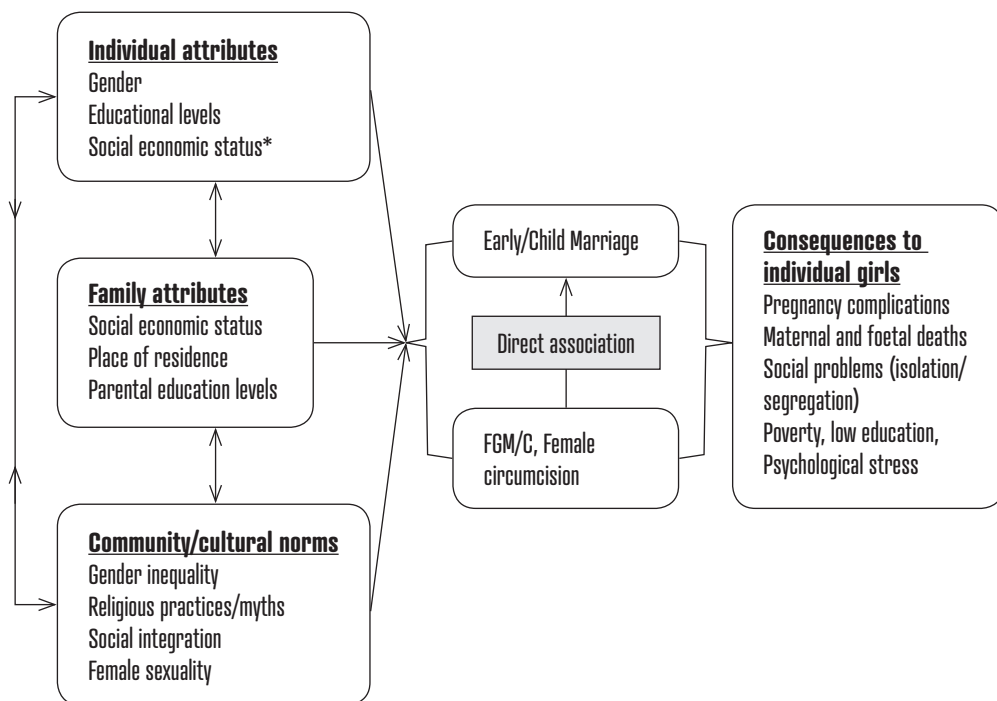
Individual attributes
Gender
Educational levels
Social economic status*

Family attributes
Social economic status
Place of residence
Parental education levels

Community/cultural norms
Gender inequality
Religious practices/myths
Social integration
Female sexuality

Early/Child Marriage

Direct association

FGM/C, Female circumcision

Consequences to individual girls
Pregnancy complications
Maternal and foetal deaths
Social problems (isolation/segregation)
Poverty, low education,
Psychological stress